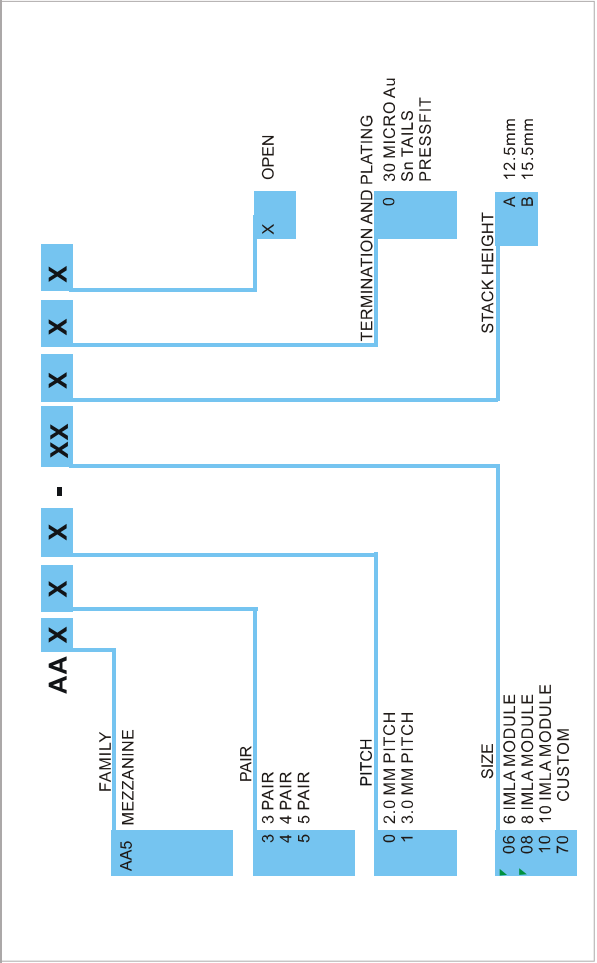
AA X X X - XX X X X

FAMILY
AA5 MEZZANINE

PAIR
3 3 PAIR
4 4 PAIR
5 5 PAIR

PITCH
0 2.0 MM PITCH
1 3.0 MM PITCH

SIZE
06 6 IMLA MODULE
08 8 IMLA MODULE
10 10 IMLA MODULE
70 CUSTOM

STACK HEIGHT
A 12.5mm
B 15.5mm

TERMINATION AND PLATING
0 30 MICRO Au Sn TAILS PRESSFIT

X OPEN